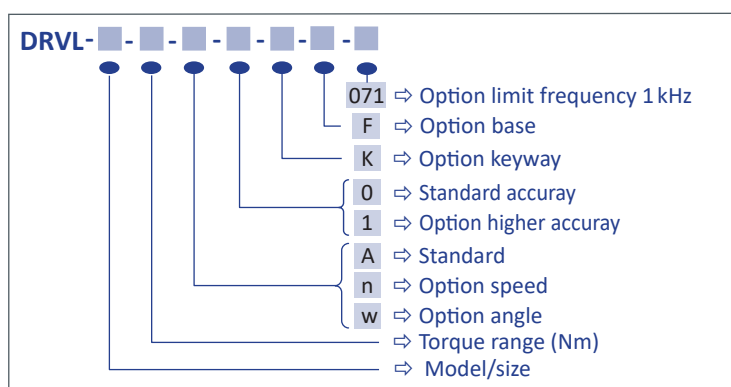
DRVL-■-■-■-■-■-■-■

071 ⇨ Option limit frequency 1 kHz
F ⇨ Option base
K ⇨ Option keyway
0 ⇨ Standard accuray
1 ⇨ Option higher accuray
A ⇨ Standard
n ⇨ Option speed
w ⇨ Option angle
⇨ Torque range (Nm)
⇨ Model/size